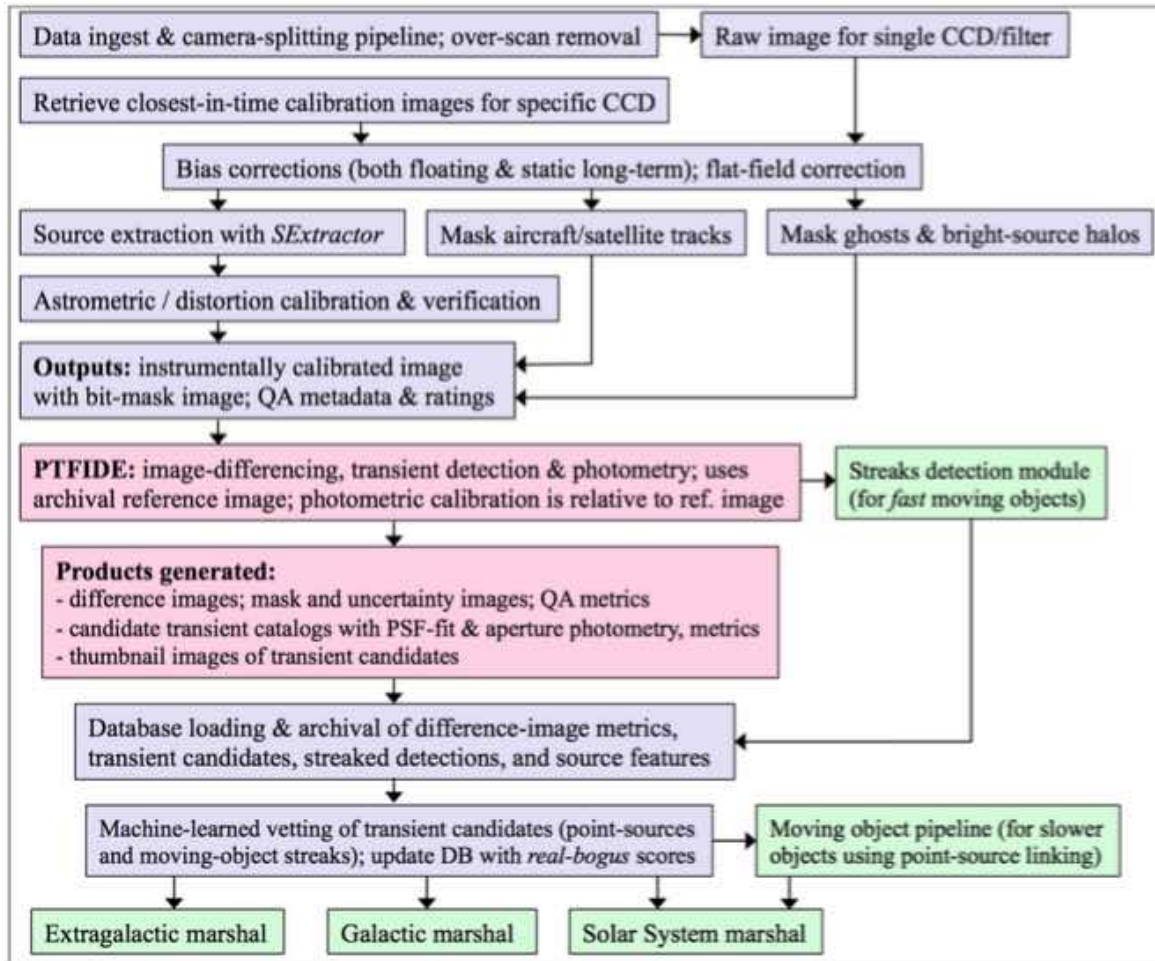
Data ingest & camera-splitting pipeline; over-scan removal

Raw image for single CCD/filter

Retrieve closest-in-time calibration images for specific CCD

Bias corrections (both floating & static long-term); flat-field correction

Source extraction with *SExtractor*

Mask aircraft/satellite tracks

Mask ghosts & bright-source halos

Astrometric / distortion calibration & verification

**Outputs:** instrumentally calibrated image with bit-mask image; QA metadata & ratings

**PTFIDE:** image-differencing, transient detection & photometry; uses archival reference image; photometric calibration is relative to ref. image

Streaks detection module (for *fast* moving objects)

**Products generated:**
- difference images; mask and uncertainty images; QA metrics
- candidate transient catalogs with PSF-fit & aperture photometry, metrics
- thumbnail images of transient candidates

Database loading & archival of difference-image metrics, transient candidates, streaked detections, and source features

Machine-learned vetting of transient candidates (point-sources and moving-object streaks); update DB with *real-bogus* scores

Moving object pipeline (for slower objects using point-source linking)

Extragalactic marshal

Galactic marshal

Solar System marshal